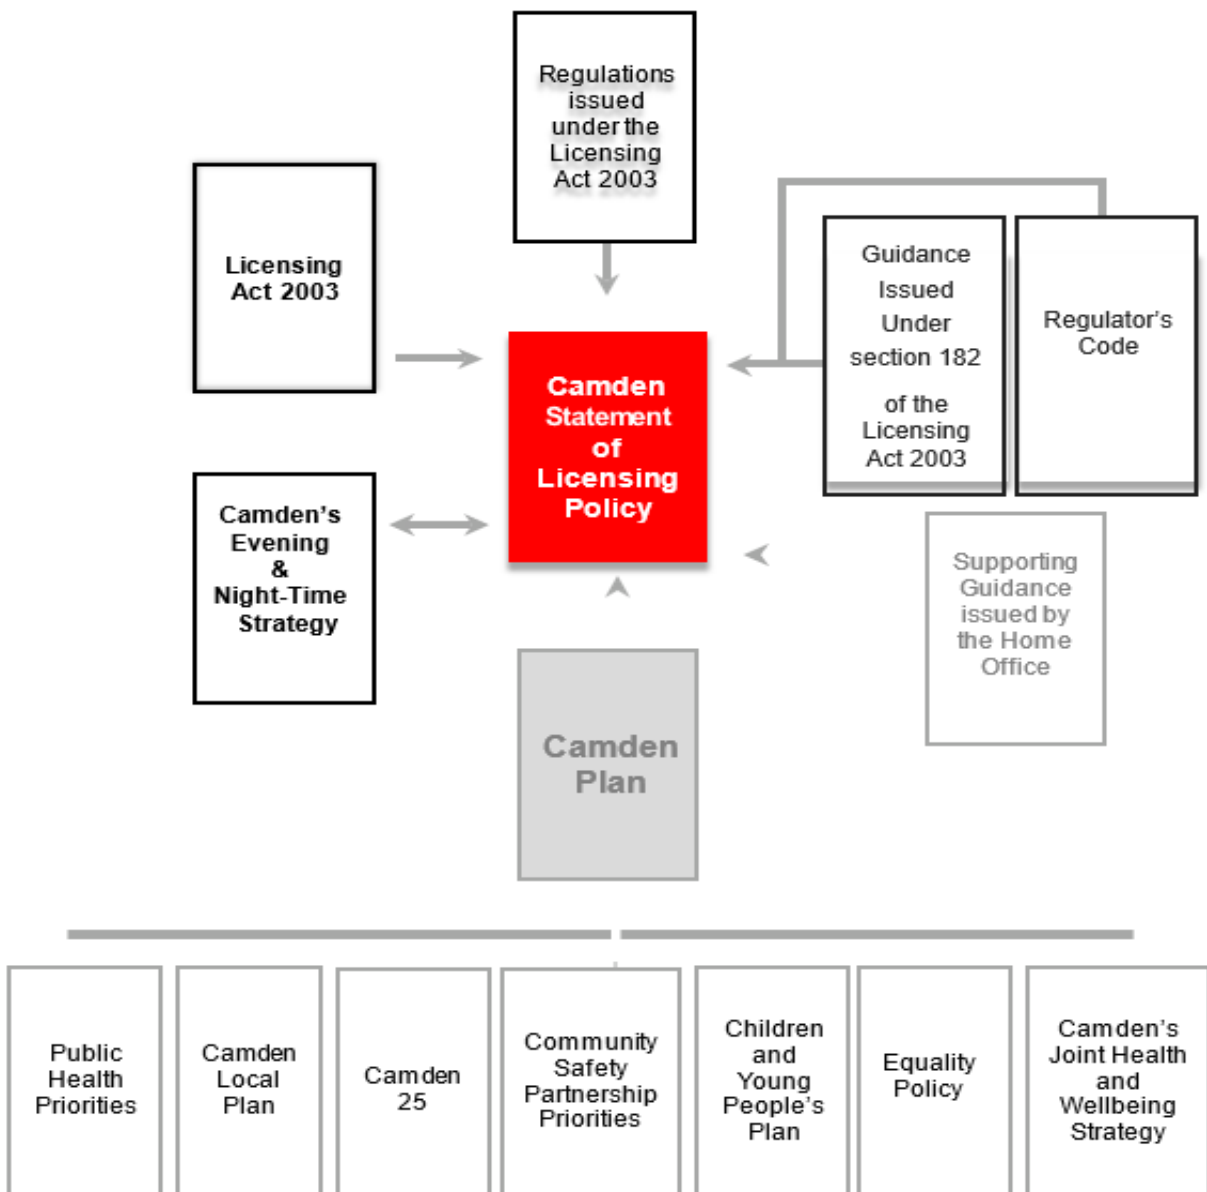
Regulations issued under the Licensing Act 2003

Licensing Act 2003

Guidance Issued Under section 182 of the Licensing Act 2003

Regulator's Code

Camden Statement of Licensing Policy

Camden's Evening & Night-Time Strategy

Supporting Guidance issued by the Home Office

Camden Plan

Public Health Priorities

Camden Local Plan

Camden 25

Community Safety Partnership Priorities

Children and Young People's Plan

Equality Policy

Camden's Joint Health and Wellbeing Strategy